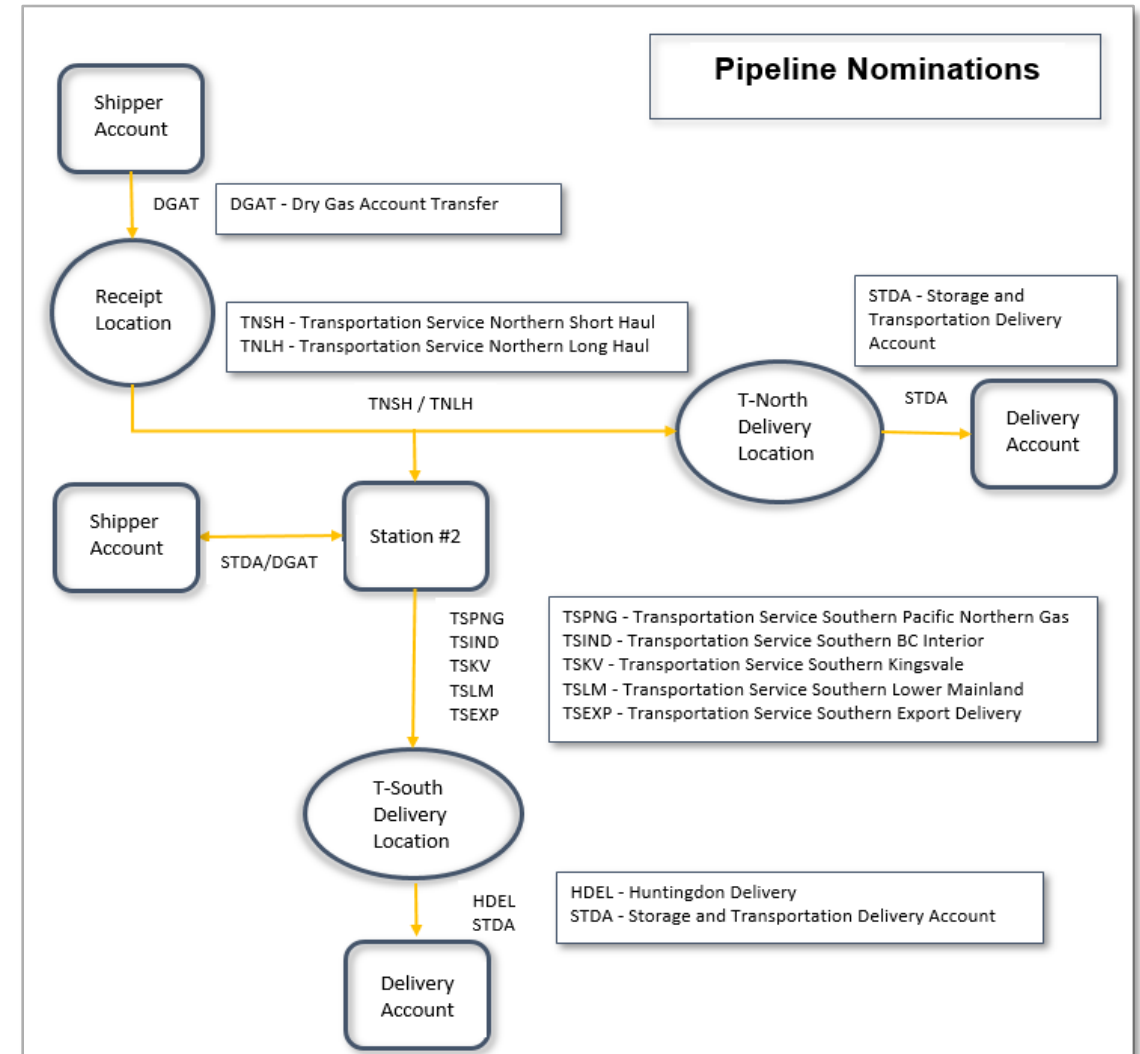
Pipeline Nominations

Shipper Account

DGAT

DGAT - Dry Gas Account Transfer

Receipt Location

TNSH - Transportation Service Northern Short Haul
TNLH - Transportation Service Northern Long Haul

STDA - Storage and Transportation Delivery Account

TNSH / TNLH

T-North Delivery Location

STDA

Delivery Account

Shipper Account

STDA/DGAT

Station #2

TSPNG
TSIND
TSKV
TSLM
TSEXP

TSPNG - Transportation Service Southern Pacific Northern Gas
TSIND - Transportation Service Southern BC Interior
TSKV - Transportation Service Southern Kingsvale
TSLM - Transportation Service Southern Lower Mainland
TSEXP - Transportation Service Southern Export Delivery

T-South Delivery Location

HDEL
STDA

HDEL - Huntingdon Delivery
STDA - Storage and Transportation Delivery Account

Delivery Account